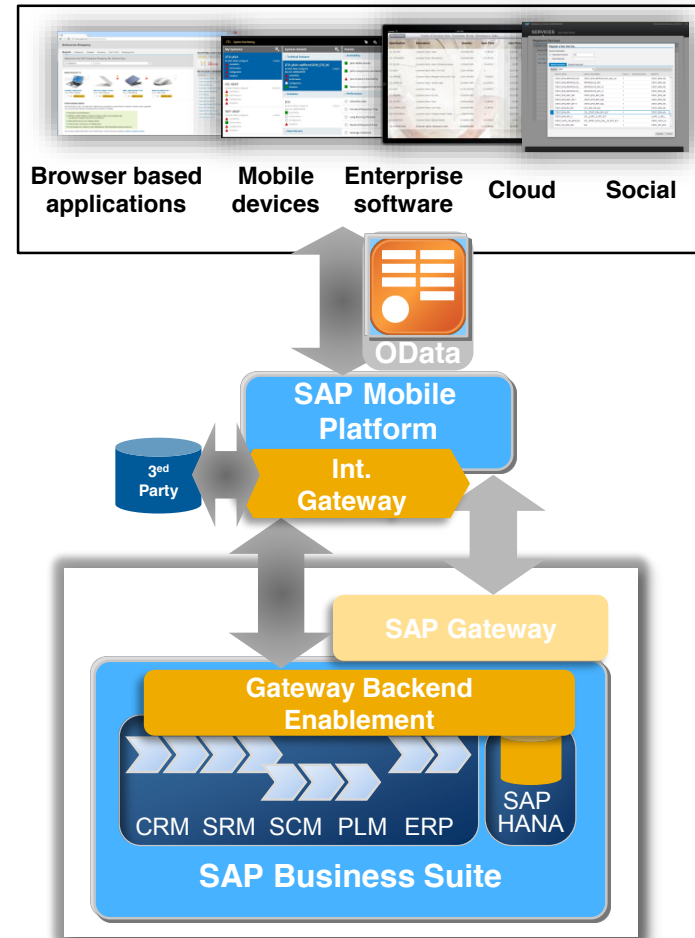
Browser based applications

Mobile devices

Enterprise software

Cloud

Social

OData

SAP Mobile Platform

$3^{ed}$ Party

Int. Gateway

SAP Gateway

Gateway Backend Enablement

CRM SRM SCM PLM ERP

SAP HANA

SAP Business Suite